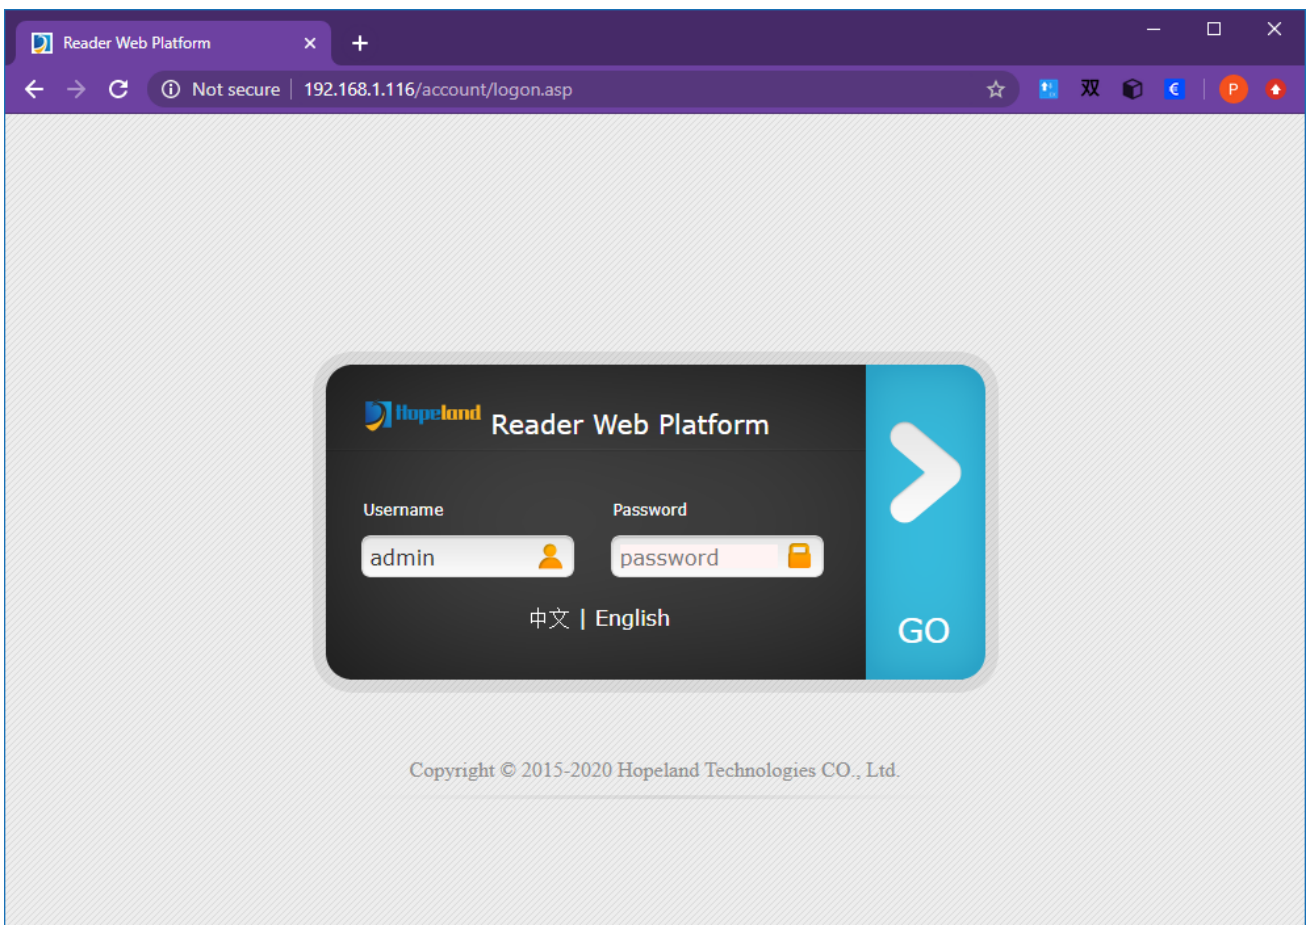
Reader Web Platform ×

Not secure | 192.168.1.116/account/logon.asp

双

P

Hopeland Reader Web Platform

Username
admin

Password
password

中文 | English

GO

Copyright © 2015-2020 Hopeland Technologies CO., Ltd.